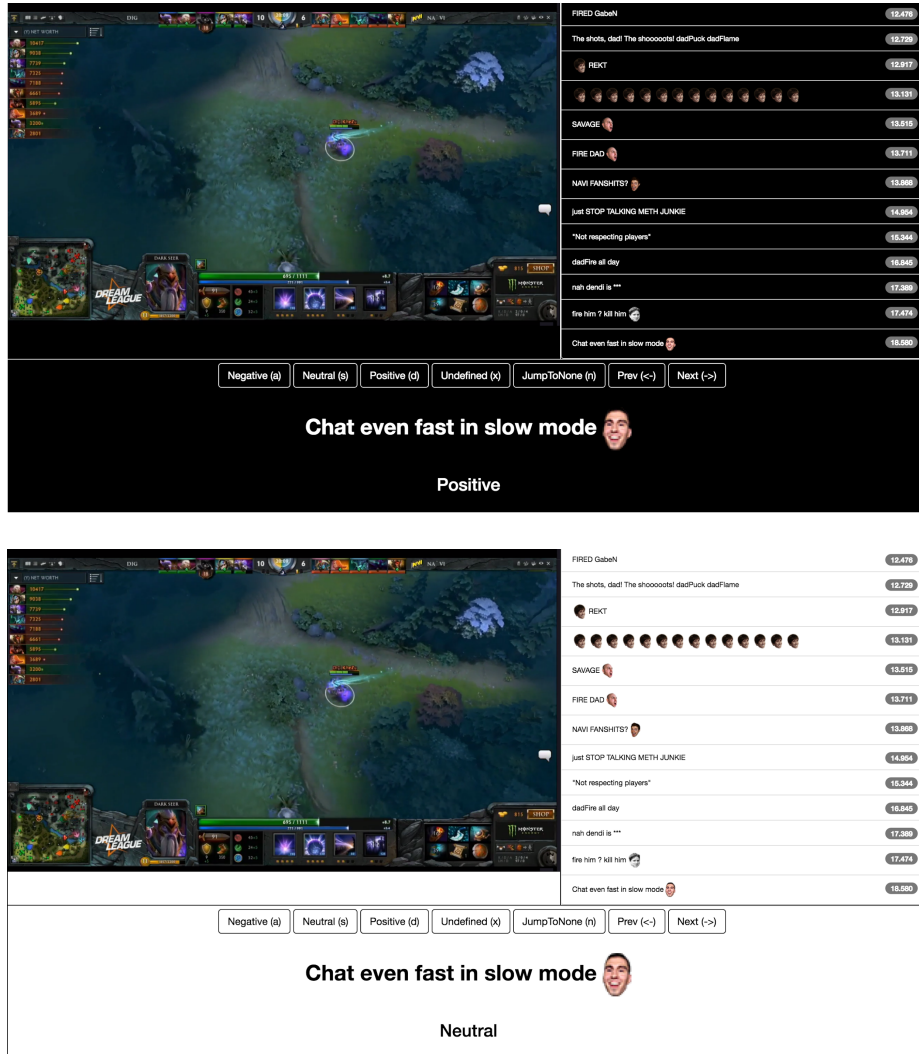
DIG 10 6 NA`VI

NET WORTH

DARK SEER

DREAM LEAGUE

SHOP

MONSTER

FIRED GabeN 12.476
The shots, dad! The shoooooots! dadPuck dadFlame 12.729
REKT 12.917
13.131
SAVAGE 13.515
FIRE DAD 13.711
NAVI FANSHITS? 13.868
just STOP TALKING METH JUNKIE 14.954
*Not respecting players* 15.344
dadFire all day 16.845
nah dendi is *** 17.389
fire him ? kill him 17.474
Chat even fast in slow mode 18.580

Negative (a) Neutral (s) Positive (d) Undefined (x) JumpToNone (n) Prev (<-) Next (->)

Chat even fast in slow mode

Positive

DIG 10 6 NA`VI

NET WORTH

DARK SEER

DREAM LEAGUE

SHOP

MONSTER

FIRED GabeN 12.476
The shots, dad! The shoooooots! dadPuck dadFlame 12.729
REKT 12.917
13.131
SAVAGE 13.515
FIRE DAD 13.711
NAVI FANSHITS? 13.868
just STOP TALKING METH JUNKIE 14.954
*Not respecting players* 15.344
dadFire all day 16.845
nah dendi is *** 17.389
fire him ? kill him 17.474
Chat even fast in slow mode 18.580

Negative (a) Neutral (s) Positive (d) Undefined (x) JumpToNone (n) Prev (<-) Next (->)

Chat even fast in slow mode

Neutral